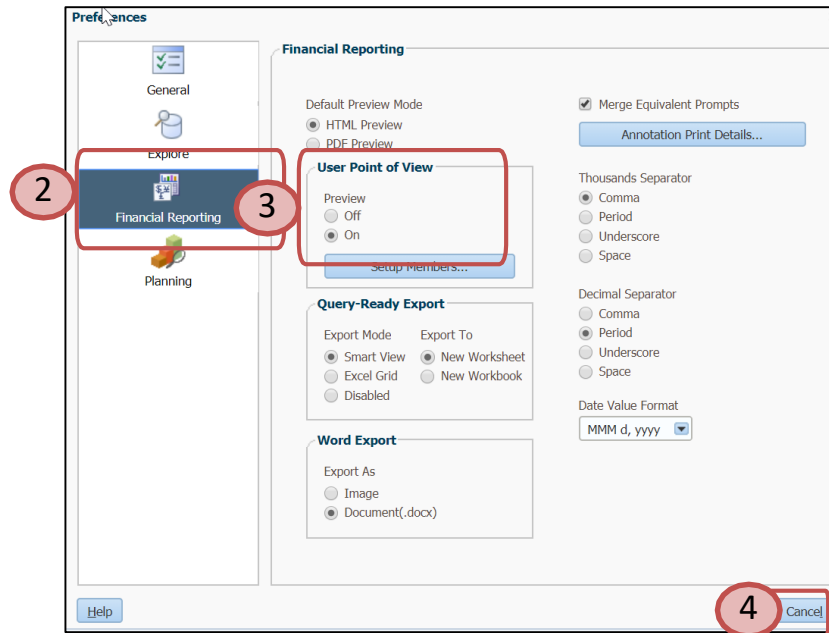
Preferences

General

Explore

2

Financial Reporting

3

Planning

Financial Reporting

Default Preview Mode
HTML Preview
PDF Preview

User Point of View

Preview
Off
On

Setup Members...

Query-Ready Export

Export Mode
Smart View
Excel Grid
Disabled

Export To
New Worksheet
New Workbook

Word Export

Export As
Image
Document(.docx)

Merge Equivalent Prompts

Annotation Print Details...

Thousands Separator
Comma
Period
Underscore
Space

Decimal Separator
Comma
Period
Underscore
Space

Date Value Format
MMM d, yyyy

Help

4

Cancel